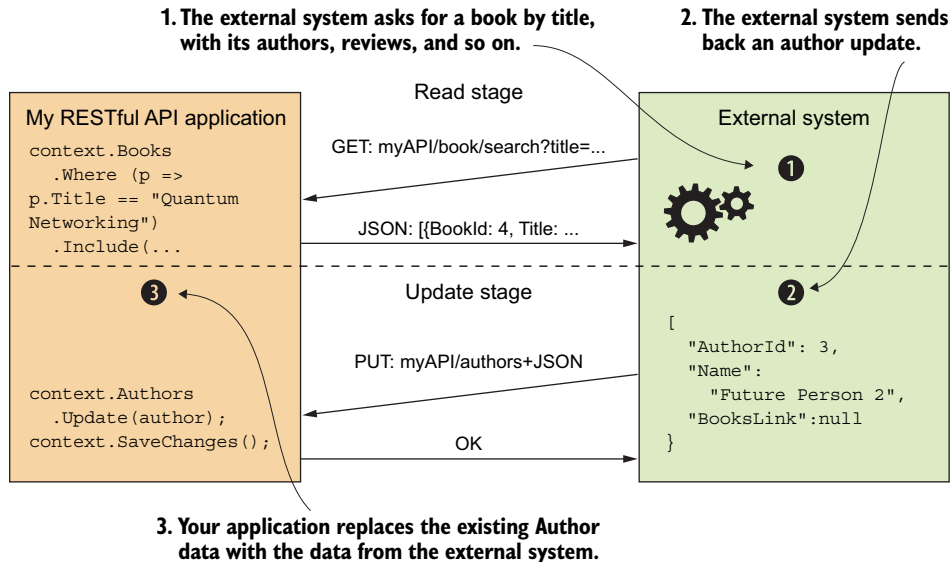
1. The external system asks for a book by title, with its authors, reviews, and so on.

2. The external system sends back an author update.

Read stage

My RESTful API application

context.Books
.Where (p =>
p.Title == "Quantum
Networking")
.Include(...

GET: myAPI/book/search?title=...

JSON: [{BookId: 4, Title: ...

External system

1

Update stage

3

2

[
"AuthorId": 3,
"Name":
"Future Person 2",
"BooksLink":null
}

PUT: myAPI/authors+JSON

context.Authors
.Update(author);
context.SaveChanges();

OK

3. Your application replaces the existing Author data with the data from the external system.